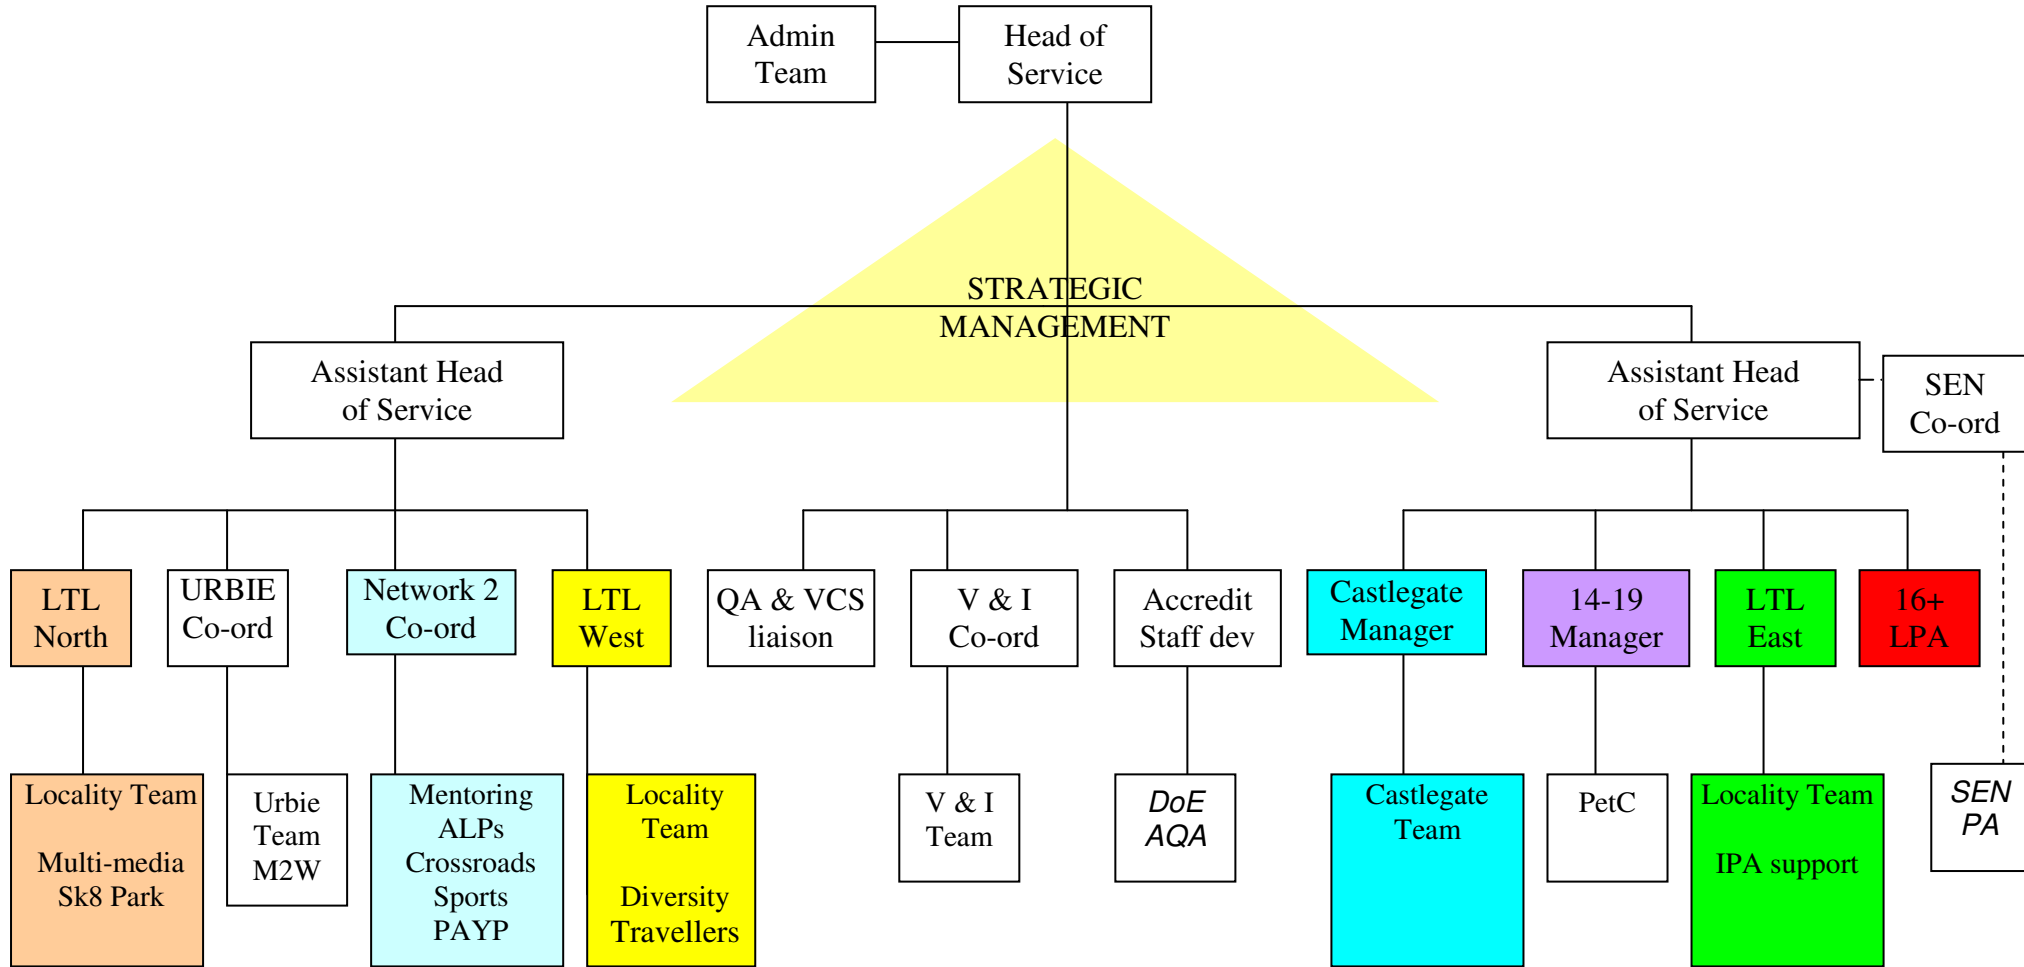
Admin Team

Head of Service

STRATEGIC MANAGEMENT

Assistant Head of Service

Assistant Head of Service

SEN Co-ord

LTL North

URBIE Co-ord

Network 2 Co-ord

LTL West

QA & VCS liaison

V & I Co-ord

Accredit Staff dev

Castlegate Manager

14-19 Manager

LTL East

16+ LPA

Locality Team

Multi-media Sk8 Park

Urbie Team M2W

Mentoring ALPs Crossroads Sports PAYP

Locality Team

Diversity Travellers

V & I Team

DoE AQA

Castlegate Team

PetC

Locality Team

IPA support

SEN PA